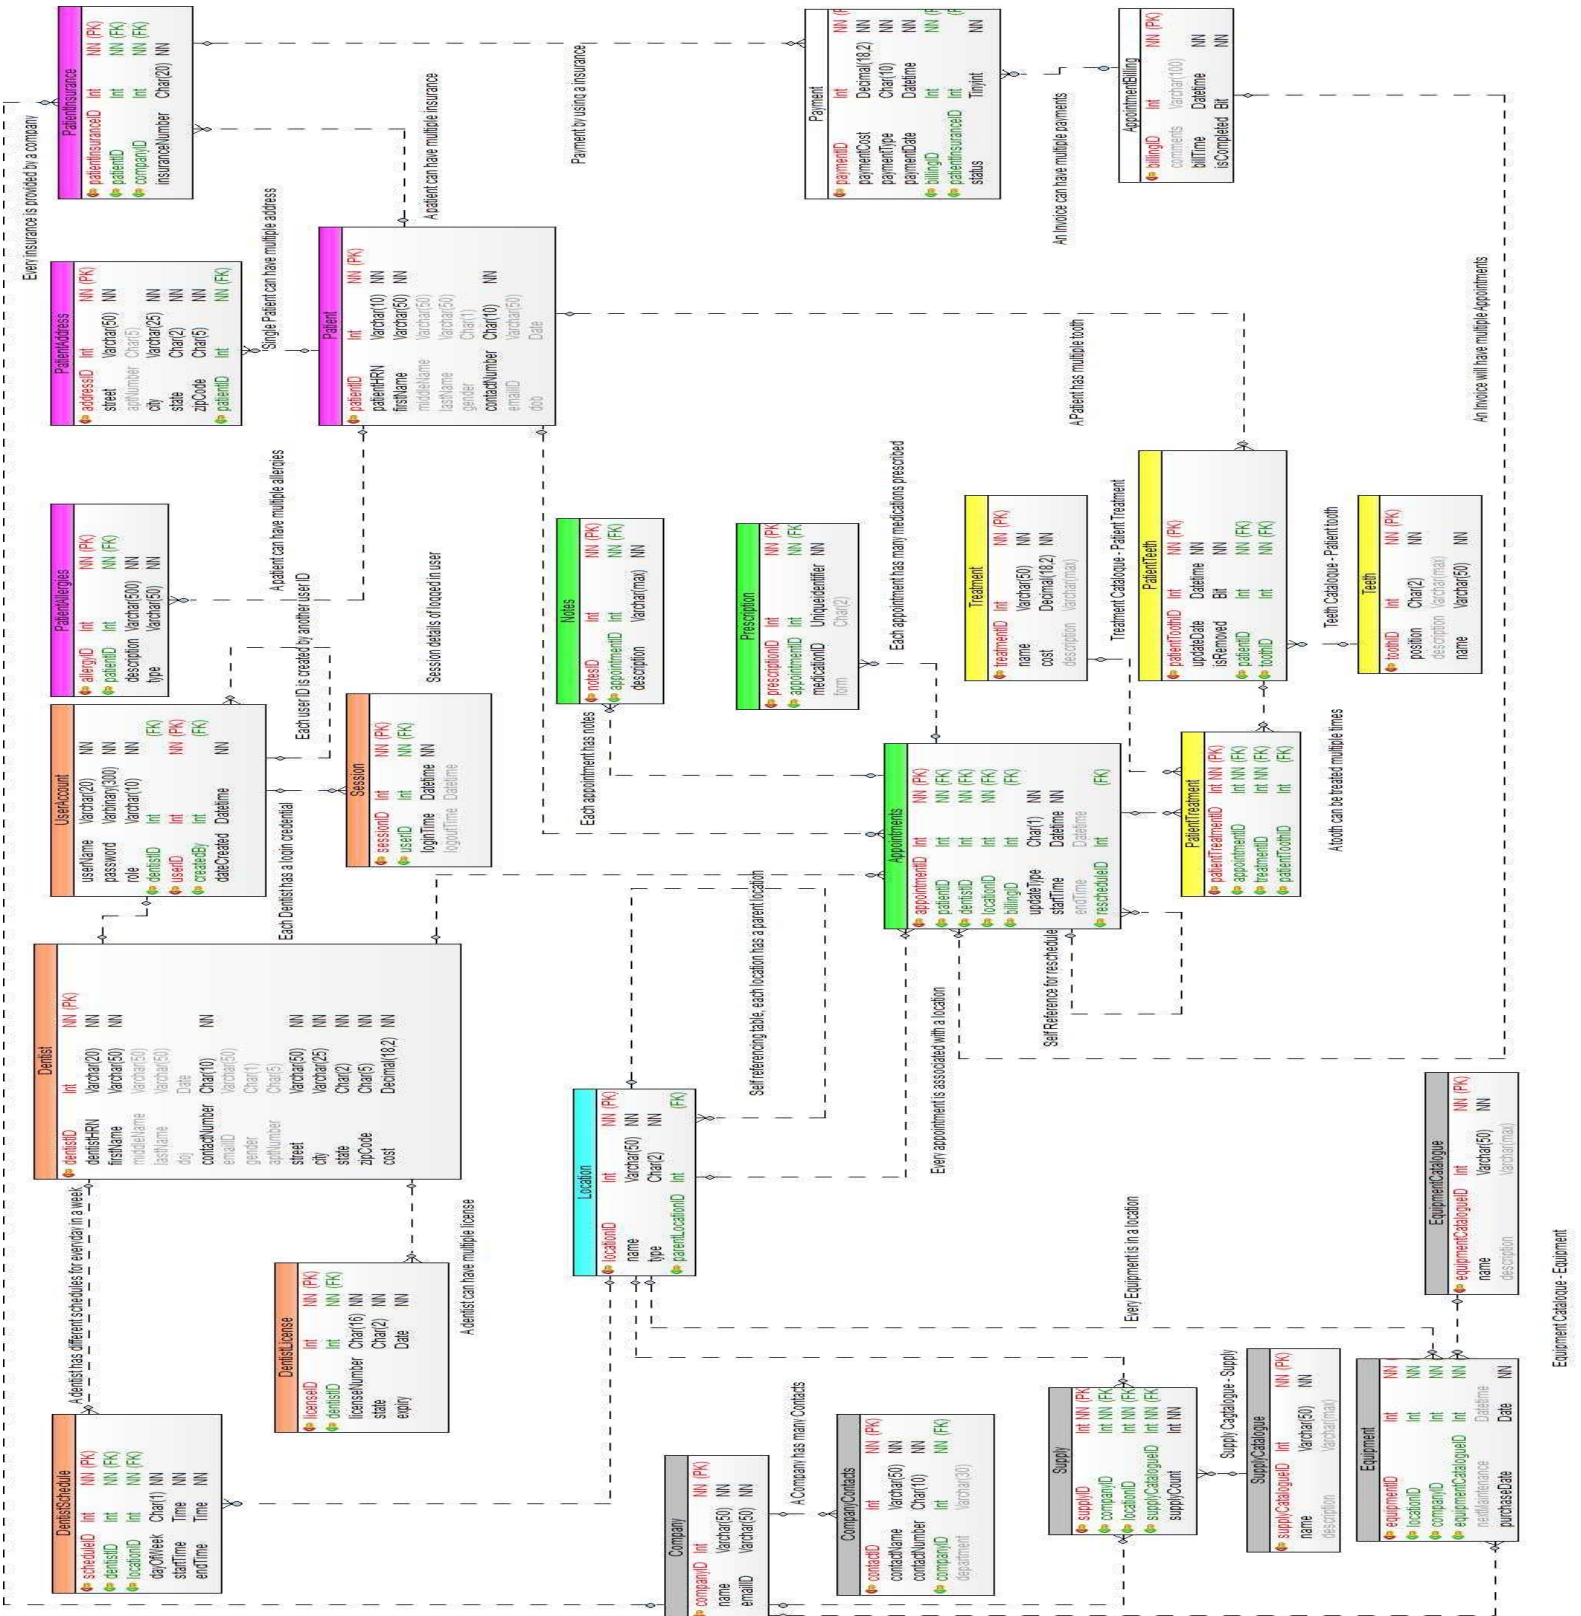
PatientInsurance
patientInsuranceID Int NN (PK)
patientID Int NN (FK)
companyID Int NN (FK)
insuranceNumber Char(20) NN

Payment
paymentID Int NN (P
paymentCost Decimal(18,2) NN
paymentType Char(10) NN
paymentDate Datetime NN
billingID Int NN (F
patientInsuranceID Int (F
status Tinyint NN

AppointmentBilling
billingID Int NN (PK)
comments Varchar(100)
billTime Datetime NN
isCompleted Bit NN

Every insurance is provided by a company

Payment by using a insurance

A patient can have multiple insurance

An Invoice can have multiple payments

PatientAddress
addressID Int NN (PK)
street Varchar(50) NN
aptNumber Char(5)
city Varchar(25) NN
state Char(2) NN
zipCode Char(5) NN
patientID Int NN (FK)

Single Patient can have multiple address

Patient
patientID Int NN (PK)
patientHRN Varchar(10) NN
firstName Varchar(50) NN
middleName Varchar(50)
lastName Varchar(50)
gender Char(1)
contactNumber Char(10) NN
emailID Varchar(50)
dob Date

A Patient has multiple tooth

An Invoice will have multiple Appointments

PatientAllergies
allergyID Int NN (PK)
patientID Int NN (FK)
description Varchar(500) NN
type Varchar(50) NN

A patient can have multiple allergies

Each user ID is created by another user ID

Session details of logged in user

Notes
notesID Int NN (PK)
appointmentID Int NN (FK)
description Varchar(max) NN

Prescription
prescriptionID Int NN (PK
appointmentID Int NN (FK
medicationID Uniqueidentifier NN
form Char(2)

Each appointment has many medications prescribed

Treatment
treatmentID Int NN (PK)
name Varchar(50) NN
cost Decimal(18,2) NN
description Varchar(max)

Treatment Catalogue - Patient Treatment

PatientTeeth
patientToothID Int NN (PK)
updateDate Datetime NN
isRemoved Bit NN
patientID Int NN (FK)
toothID Int NN (FK)

Teeth Catalogue - Patient tooth

Teeth
toothID Int NN (PK)
position Char(2) NN
description Varchar(max)
name Varchar(50) NN

UserAccount
userName Varchar(20) NN
password Varbinary(300) NN
role Varchar(10) NN
dentistID Int (FK)
userID Int NN (PK)
createdBy Int (FK)
dateCreated Datetime NN

Session
sessionID Int NN (PK)
userID Int NN (FK)
loginTime Datetime NN
logoutTime Datetime

Each appointment has notes

Appointments
appointmentID Int NN (PK)
patientID Int NN (FK)
dentistID Int NN (FK)
locationID Int NN (FK)
billingID Int (FK)
updateType Char(1) NN
startTime Datetime NN
endTime Datetime
rescheduleID Int (FK)

PatientTreatment
patientTreatmentID Int NN (PK)
appointmentID Int NN (FK)
treatmentID Int NN (FK)
patientToothID Int (FK)

A tooth can be treated multiple times

Each Dentist has a login credential

Dentist
dentistID Int NN (PK)
dentistHRN Varchar(20) NN
firstName Varchar(50) NN
middleName Varchar(50)
lastName Varchar(50)
doj Date
contactNumber Char(10) NN
emailID Varchar(50)
gender Char(1)
aptNumber Char(5)
street Varchar(50) NN
city Varchar(25) NN
state Char(2) NN
zipCode Char(5) NN
cost Decimal(18,2) NN

Self referencing table, each location has a parent location

Every appointment is associated with a location

Self Reference for reschedule

Location
locationID Int NN (PK)
name Varchar(50) NN
type Char(2) NN
parentLocationID Int (FK)

EquipmentCatalogue
equipmentCatalogueID Int NN (PK)
name Varchar(50) NN
description Varchar(max)

A dentist has different schedules for everyday in a week

Dentist can have multiple license

DentistLicense
licenseID Int NN (PK)
dentistID Int NN (FK)
licenseNumber Char(16) NN
state Char(2) NN
expiry Date NN

Every Equipment is in a location

DentistSchedule
scheduleID Int NN (PK)
dentistID Int NN (FK)
locationID Int NN (FK)
dayOfWeek Char(1) NN
startTime Time NN
endTime Time NN

Company
companyID Int NN (PK)
name Varchar(50) NN
emailID Varchar(50) NN

A Company has many Contacts

CompanyContacts
contactID Int NN (PK)
contactName Varchar(50) NN
contactNumber Char(10) NN
companyID Int NN (FK)
department Varchar(30)

Supply
supplyID Int NN (PK
companyID Int NN (FK
locationID Int NN (FK
supplyCatalogueID Int NN (FK
supplyCount Int NN

Supply Catalogue - Supply

SupplyCatalogue
supplyCatalogueID Int NN (PK)
name Varchar(50) NN
description Varchar(max)

Equipment
equipmentID Int NN
locationID Int NN
companyID Int NN
equipmentCatalogueID Int NN
nextMaintenance Datetime
purchaseDate Date NN

Equipment Catalogue - Equipment